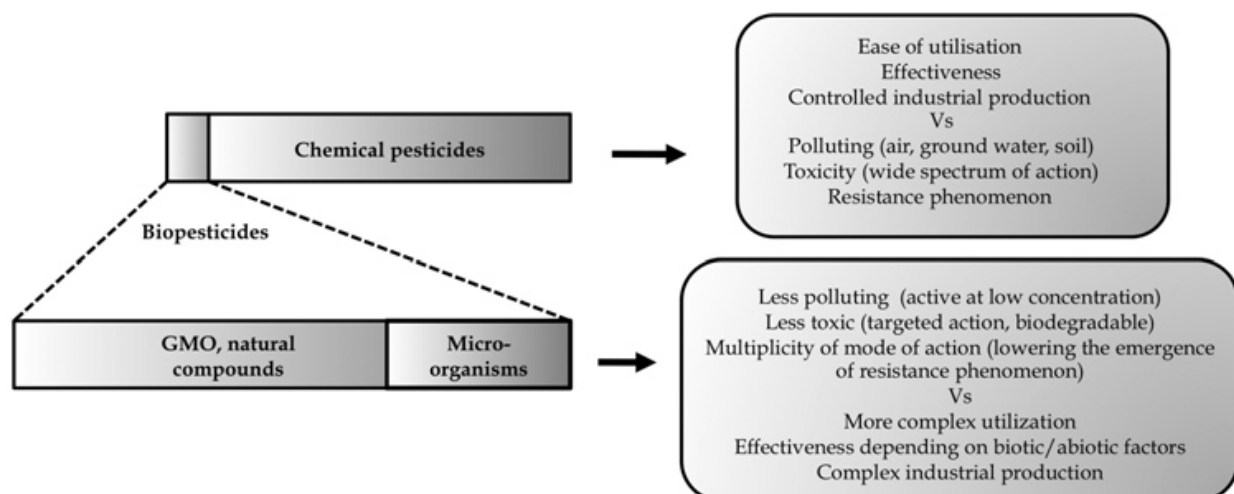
Chemical pesticides

Ease of utilisation
Effectiveness
Controlled industrial production
Vs
Polluting (air, ground water, soil)
Toxicity (wide spectrum of action)
Resistance phenomenon

Biopesticides

GMO, natural compounds

Microorganisms

Less polluting (active at low concentration)
Less toxic (targeted action, biodegradable)
Multiplicity of mode of action (lowering the emergence of resistance phenomenon)
Vs
More complex utilization
Effectiveness depending on biotic/abiotic factors
Complex industrial production